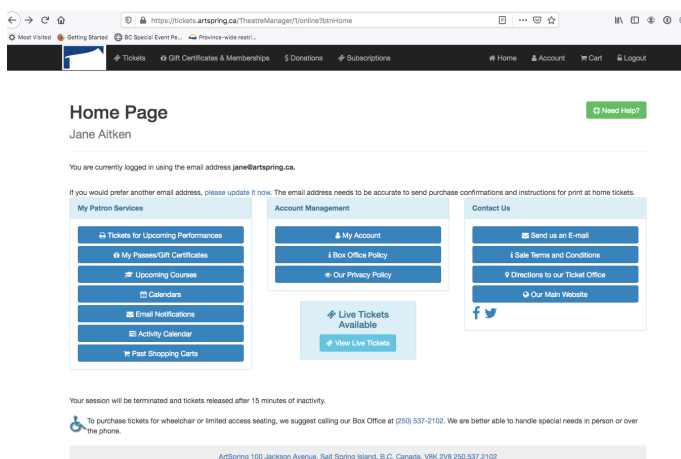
https://tickets.artspring.ca/TheatreManager/1/online?btnHome

Most Visited Getting Started BC Special Event Pe... Province-wide restri...

Tickets Gift Certificates & Memberships $ Donations Subscriptions Home Account Cart Logout

Home Page

Jane Aitken

Need Help?

You are currently logged in using the email address jane@artspring.ca.

If you would prefer another email address, please update it now. The email address needs to be accurate to send purchase confirmations and instructions for print at home tickets.

My Patron Services

Tickets for Upcoming Performances

My Passes/Gift Certificates

Upcoming Courses

Calendars

Email Notifications

Activity Calendar

Past Shopping Carts

Account Management

My Account

Box Office Policy

Our Privacy Policy

Live Tickets Available

View Live Tickets

Contact Us

Send us an E-mail

Sale Terms and Conditions

Directions to our Ticket Office

Our Main Website

Your session will be terminated and tickets released after 15 minutes of inactivity.

To purchase tickets for wheelchair or limited access seating, we suggest calling our Box Office at (250) 537-2102. We are better able to handle special needs in person or over the phone.

ArtSpring 100 Jackson Avenue, Salt Spring Island, B.C. Canada, V8K 2V8 250.537.2102